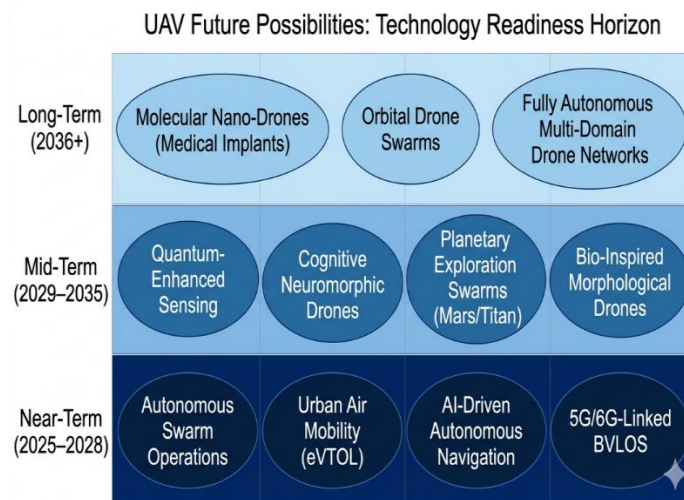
UAV Future Possibilities: Technology Readiness Horizon

Long-Term (2036+)

Molecular Nano-Drones (Medical Implants)

Orbital Drone Swarms

Fully Autonomous Multi-Domain Drone Networks

Mid-Term (2029–2035)

Quantum-Enhanced Sensing

Cognitive Neuromorphic Drones

Planetary Exploration Swarms (Mars/Titan)

Bio-Inspired Morphological Drones

Near-Term (2025–2028)

Autonomous Swarm Operations

Urban Air Mobility (eVTOL)

AI-Driven Autonomous Navigation

5G/6G-Linked BVLOS